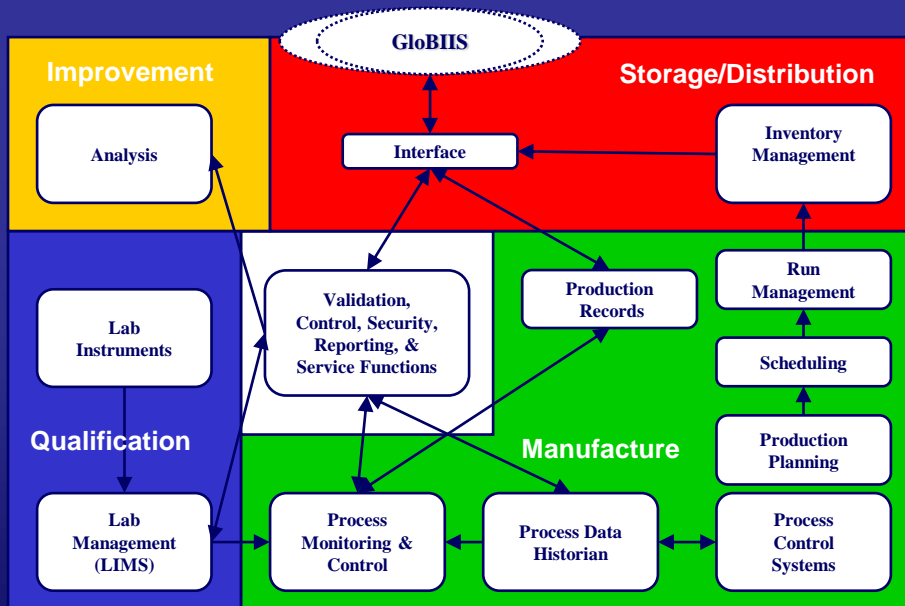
GloBIIS

Improvement

Storage/Distribution

Analysis

Interface

Inventory Management

Validation, Control, Security, Reporting, & Service Functions

Production Records

Run Management

Lab Instruments

Scheduling

Qualification

Manufacture

Production Planning

Lab Management (LIMS)

Process Monitoring & Control

Process Data Historian

Process Control Systems